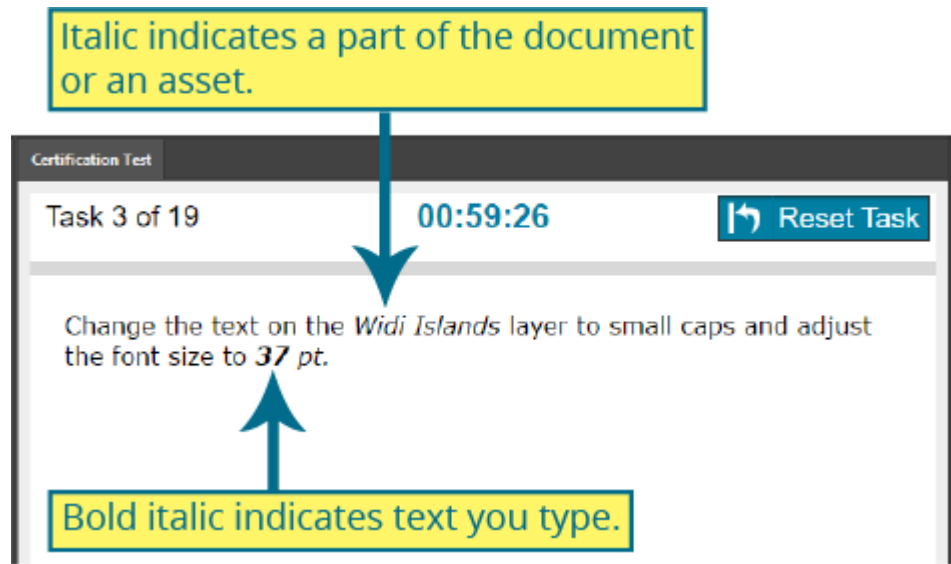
Italic indicates a part of the document or an asset.

Certification Test

Task 3 of 19

00:59:26

Reset Task

Change the text on the *Widi Islands* layer to small caps and adjust the font size to ***37*** *pt.*

Bold italic indicates text you type.